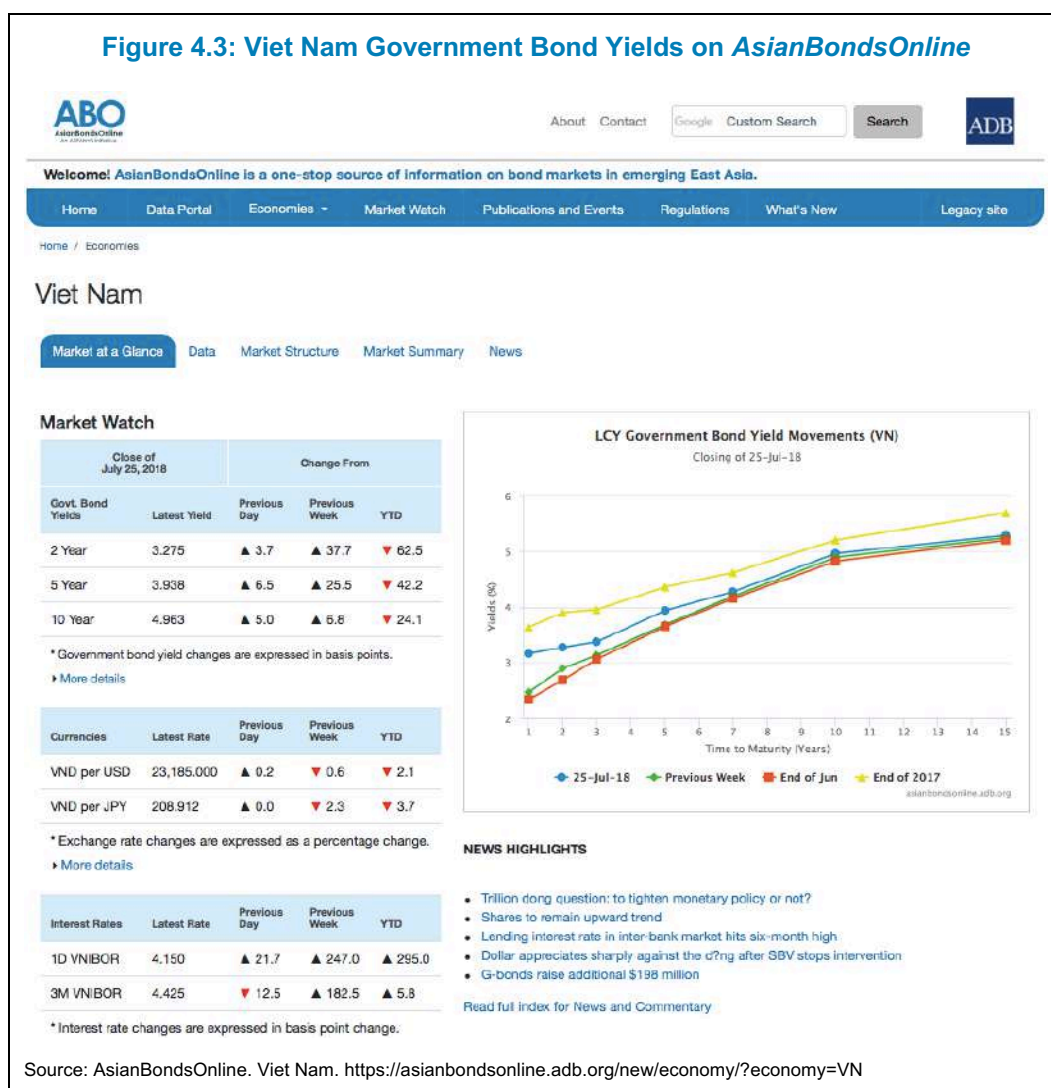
Figure 4.3: Viet Nam Government Bond Yields on AsianBondsOnline

ABO
AsianBondsOnline

About Contact Google Custom Search Search ADB

Welcome! AsianBondsOnline is a one-stop source of information on bond markets in emerging East Asia.

Home Data Portal Economies Market Watch Publications and Events Regulations What's New Legacy site

Home / Economies

Viet Nam

Market at a Glance Data Market Structure Market Summary News

Market Watch

| Close of July 25, 2018 | | Change From | | |
|---|---|---|---|---|
| Govt. Bond Yields | Latest Yield | Previous Day | Previous Week | YTD |
| 2 Year | 3.275 | ▲ 3.7 | ▲ 37.7 | ▼ 62.5 |
| 5 Year | 3.938 | ▲ 6.5 | ▲ 25.5 | ▼ 42.2 |
| 10 Year | 4.963 | ▲ 5.0 | ▲ 6.8 | ▼ 24.1 |

* Government bond yield changes are expressed in basis points.
▸ More details

| Currencies | Latest Rate | Previous Day | Previous Week | YTD |
|---|---|---|---|---|
| VND per USD | 23,185.000 | ▲ 0.2 | ▼ 0.6 | ▼ 2.1 |
| VND per JPY | 208.912 | ▲ 0.0 | ▼ 2.3 | ▼ 3.7 |

* Exchange rate changes are expressed as a percentage change.
▸ More details

| Interest Rates | Latest Rate | Previous Day | Previous Week | YTD |
|---|---|---|---|---|
| 1D VNIBOR | 4.150 | ▲ 21.7 | ▲ 247.0 | ▲ 295.0 |
| 3M VNIBOR | 4.425 | ▼ 12.5 | ▲ 182.5 | ▲ 5.8 |

* Interest rate changes are expressed in basis point change.

LCY Government Bond Yield Movements (VN)
Closing of 25-Jul-18

6
5
4
3
2
Yields (%)
1 2 3 4 5 6 7 8 9 10 11 12 13 14 15
Time to Maturity (Years)

25-Jul-18 Previous Week End of Jun End of 2017
asianbondsonline.adb.org

NEWS HIGHLIGHTS

• Trillion dong question: to tighten monetary policy or not?
• Shares to remain upward trend
• Lending interest rate in inter-bank market hits six-month high
• Dollar appreciates sharply against the d?ng after SBV stops intervention
• G-bonds raise additional $198 million

Read full index for News and Commentary

Source: AsianBondsOnline. Viet Nam. https://asianbondsonline.adb.org/new/economy/?economy=VN